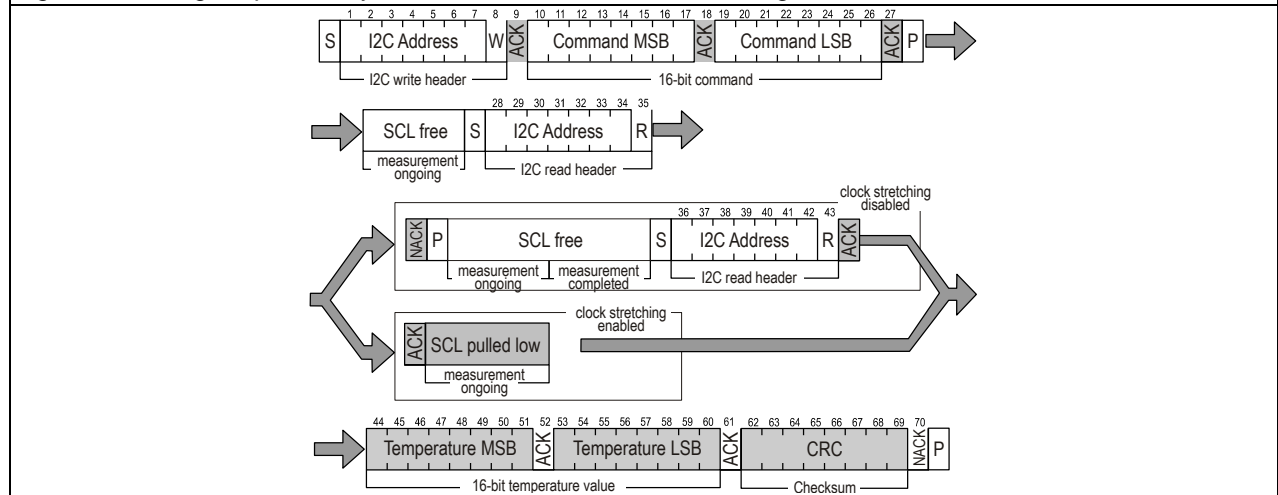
1 2 3 4 5 6 7 8 9 10 11 12 13 14 15 16 17 18 19 20 21 22 23 24 25 26 27

S I2C Address W ACK Command MSB ACK Command LSB ACK P

I2C write header

16-bit command

28 29 30 31 32 33 34 35

SCL free S I2C Address R

measurement ongoing

I2C read header

clock stretching disabled

36 37 38 39 40 41 42 43

NACK P SCL free S I2C Address R ACK

measurement ongoing

measurement completed

I2C read header

clock stretching enabled

ACK SCL pulled low

measurement ongoing

44 45 46 47 48 49 50 51 52 53 54 55 56 57 58 59 60 61 62 63 64 65 66 67 68 69 70

Temperature MSB ACK Temperature LSB ACK CRC NACK P

16-bit temperature value

Checksum